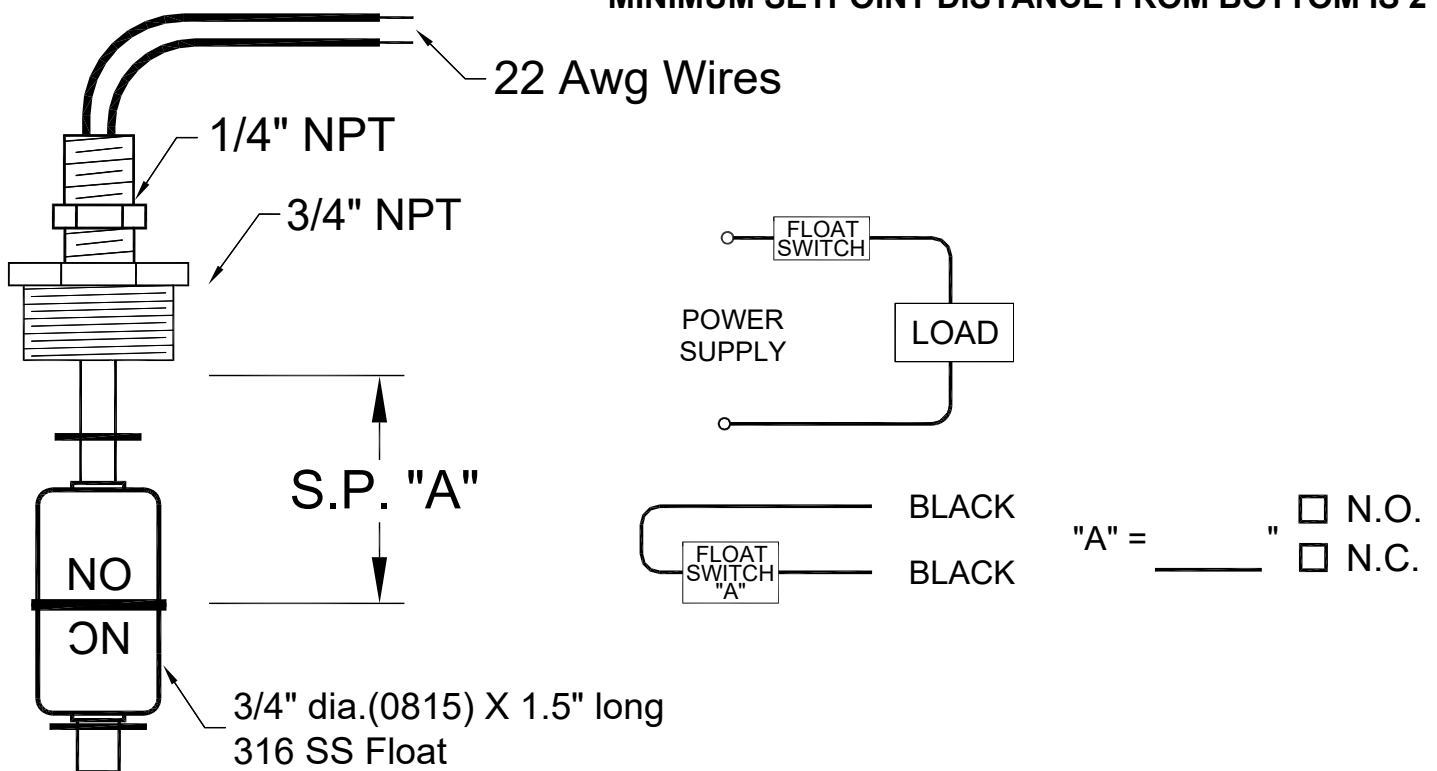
MINIMUM SETPOINT DISTANCE FROM BOTTOM IS 2

22 Awg Wires

1/4" NPT

3/4" NPT

FLOAT SWITCH

POWER SUPPLY

LOAD

S.P. "A"

BLACK

BLACK

FLOAT SWITCH "A"

"A" = ______ "

☐ N.O.

☐ N.C.

NO

NC

3/4" dia.(0815) X 1.5" long
316 SS Float